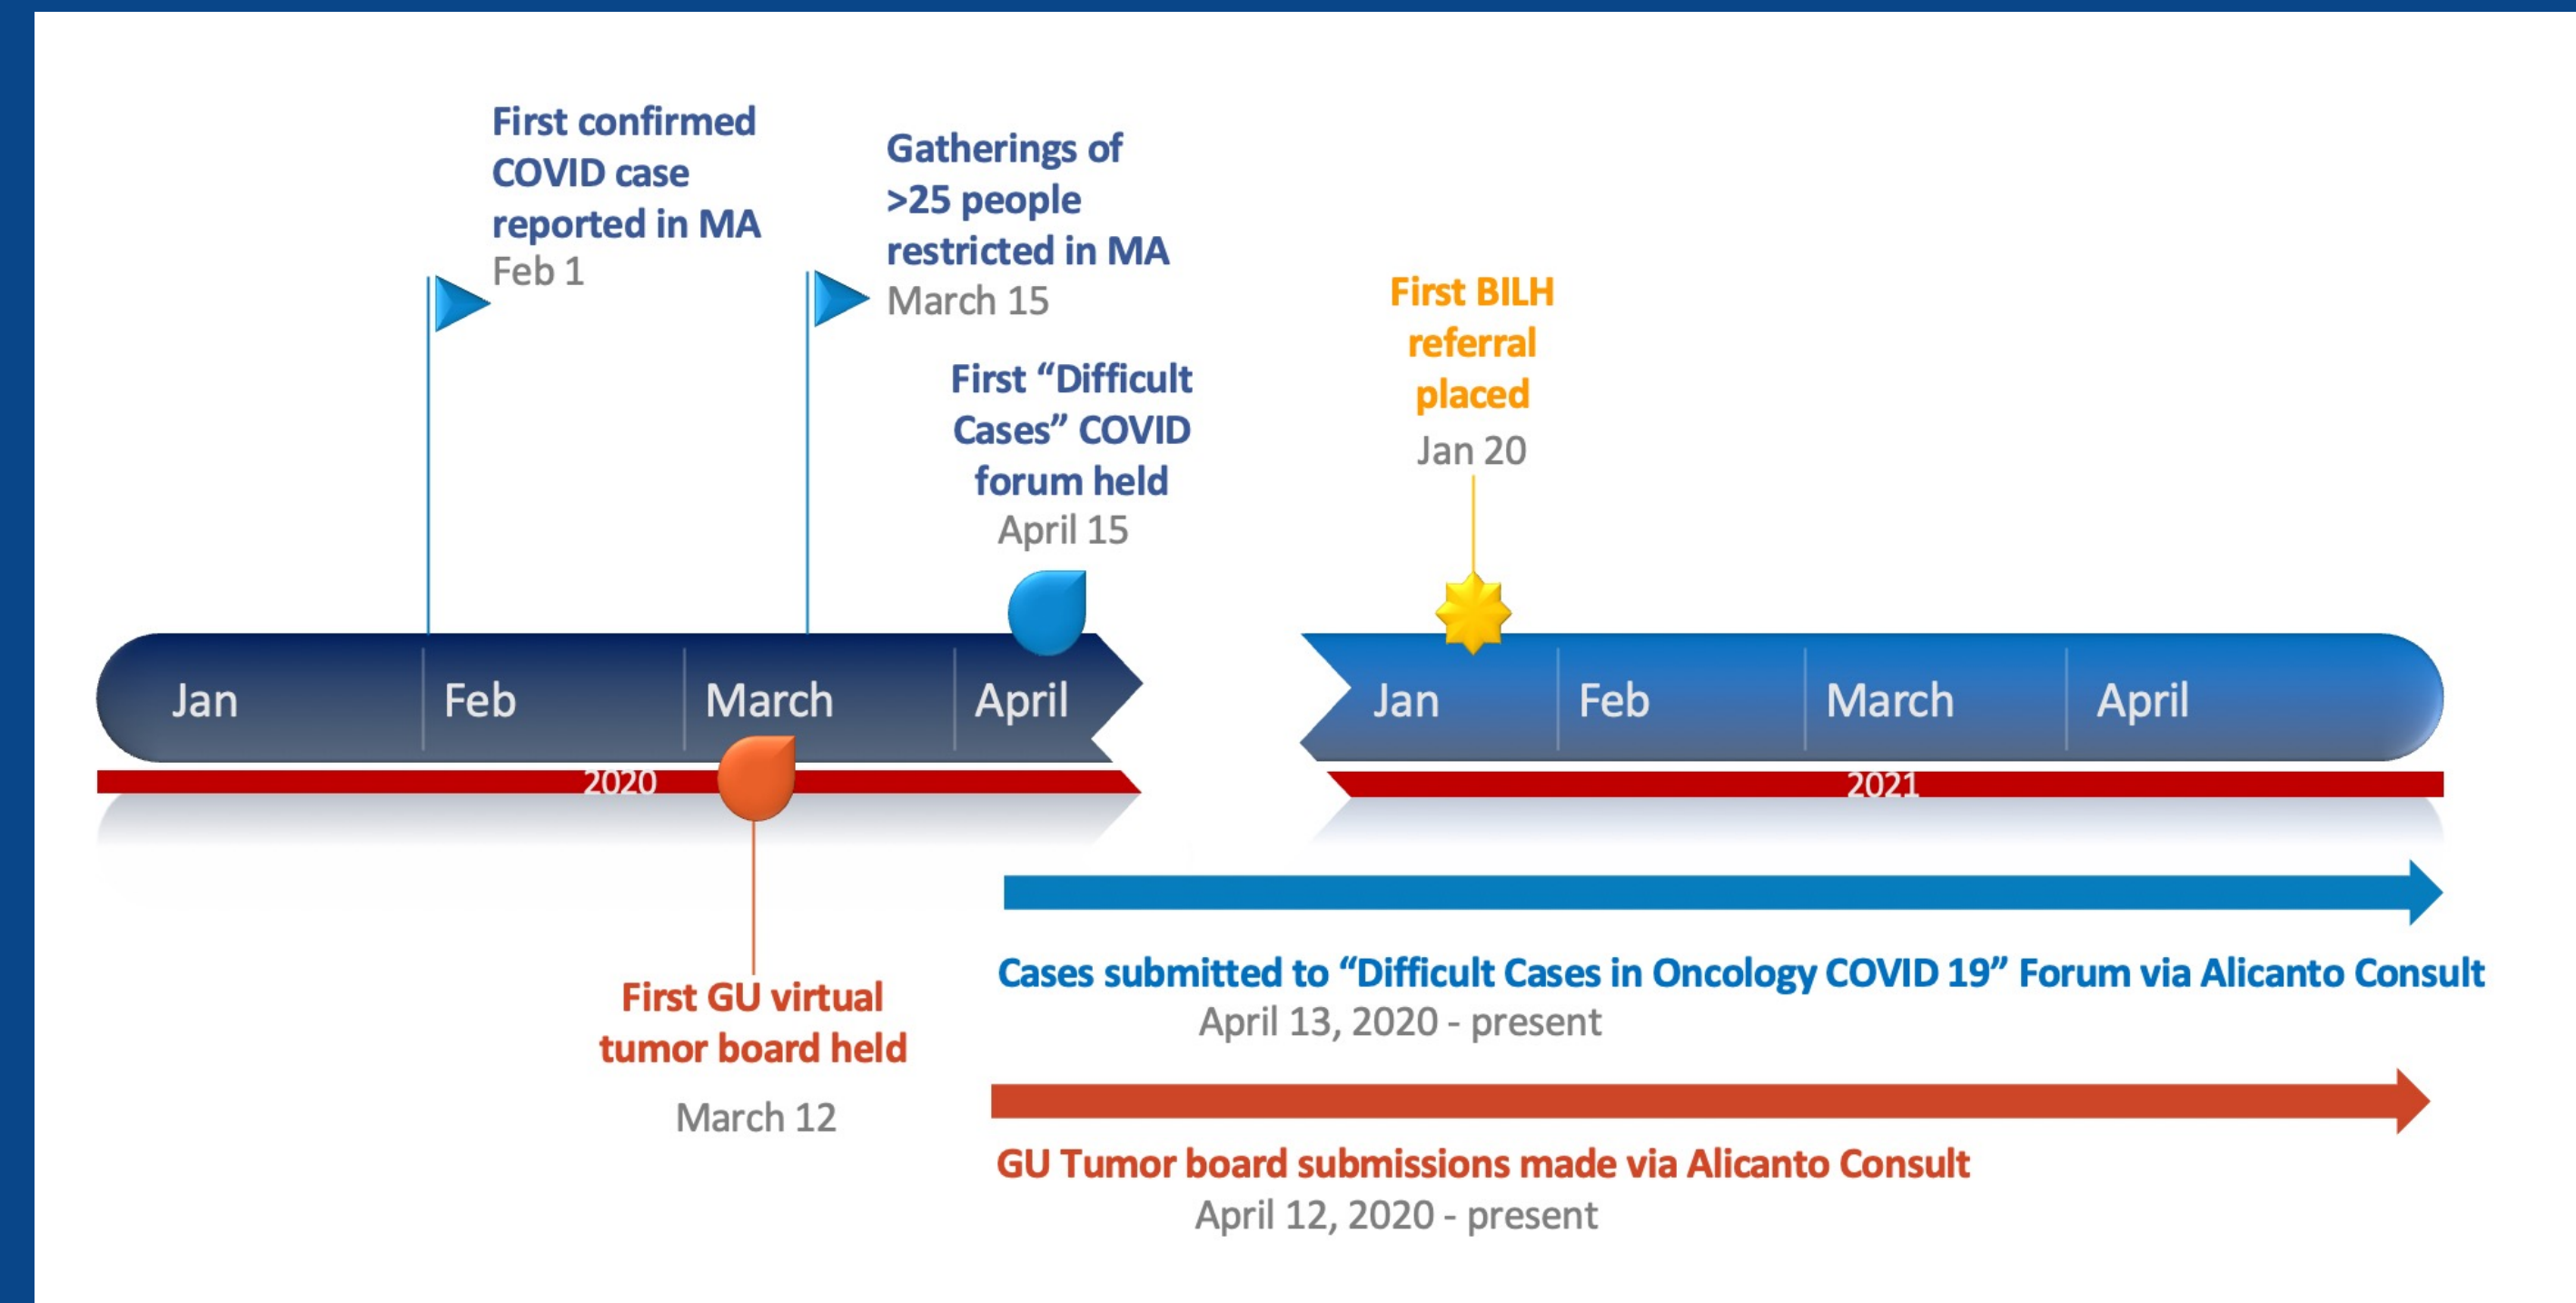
First confirmed COVID case reported in MA
Feb 1

Gatherings of >25 people restricted in MA
March 15

First "Difficult Cases" COVID forum held
April 15

First BILH referral placed
Jan 20

Jan
Feb
March
April
2020

Jan
Feb
March
April
2021

First GU virtual tumor board held
March 12

Cases submitted to "Difficult Cases in Oncology COVID 19" Forum via Alicanto Consult
April 13, 2020 - present

GU Tumor board submissions made via Alicanto Consult
April 12, 2020 - present